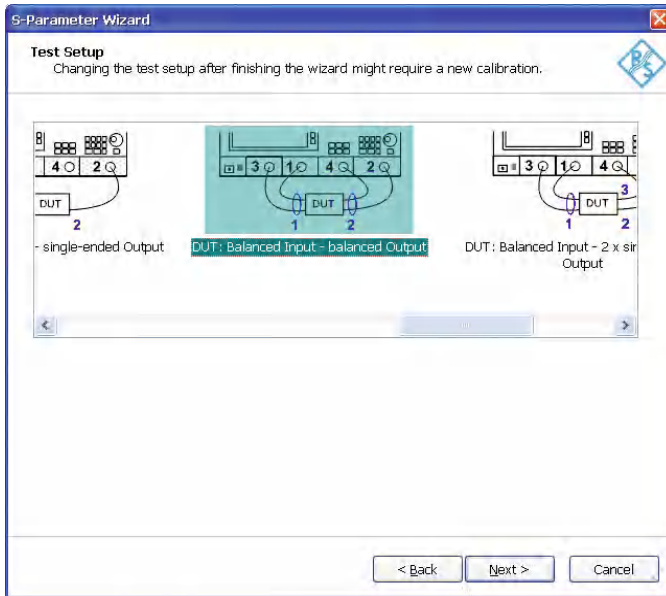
S-Parameter Wizard

Test Setup
Changing the test setup after finishing the wizard might require a new calibration.

4 2
DUT
2
- single-ended Output

3 1 4 2
DUT
1 2
DUT: Balanced Input - balanced Output

3 1 4
DUT
3
1 2
DUT: Balanced Input - 2 x sir Output

< Back
Next >
Cancel